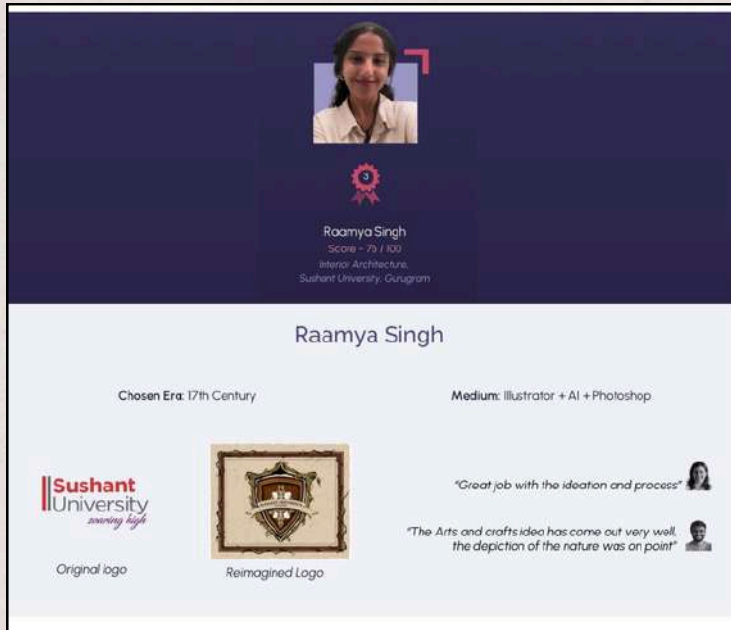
3

Raamya Singh
Score - 75 / 100
Interior Architecture,
Sushant University, Gurugram

Raamya Singh

Chosen Era: 17th Century

Medium: Illustrator + AI + Photoshop

Sushant University soaring high

Original logo

Reimagined Logo

"Great job with the ideaton and process"

"The Arts and crafts idea has come out very well, the depiction of the nature was on point"